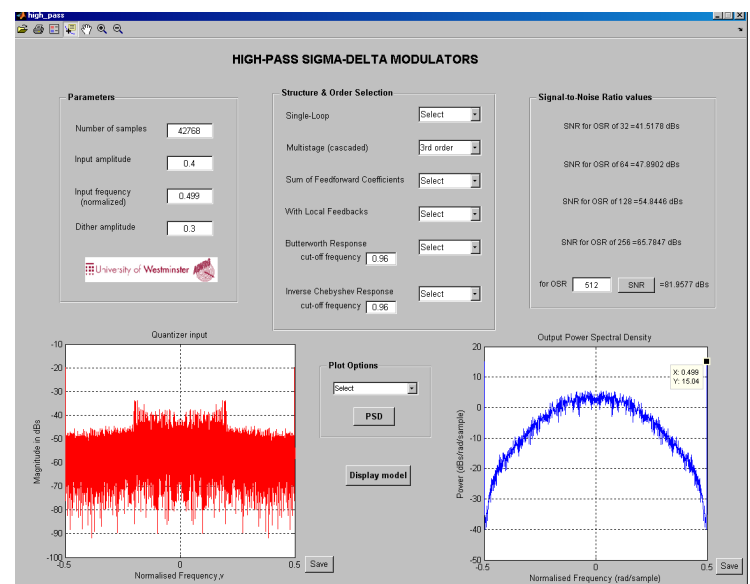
high_pass

HIGH-PASS SIGMA-DELTA MODULATORS

Parameters

Number of samples 42768

Input amplitude 0.4

Input frequency (normalized) 0.499

Dither amplitude 0.3

University of Westminster

Structure & Order Selection

Single-Loop Select

Multistage (cascaded) 3rd order

Sum of Feedforward Coefficients Select

With Local Feedbacks Select

Butterworth Response cut-off frequency 0.96 Select

Inverse Chebyshev Response cut-off frequency 0.96 Select

Signal-to-Noise Ratio values

SNR for OSR of 32 =41.5178 dBs

SNR for OSR of 64 =47.8902 dBs

SNR for OSR of 128 =54.8446 dBs

SNR for OSR of 256 =65.7847 dBs

for OSR 512 SNR =81.9577 dBs

Quantizer input

Magnitude in dBs

-10 -20 -30 -40 -50 -60 -70 -80 -90 -100

-0.5 0 0.5

Normalised Frequency,v

Save

Plot Options

Select

PSD

Display model

Output Power Spectral Density

X: 0.499
Y: 15.04

Power (dBs/rad/sample)

20 10 0 -10 -20 -30 -40 -50

-0.5 0 0.5

Normalised Frequency (rad/sample)

Save